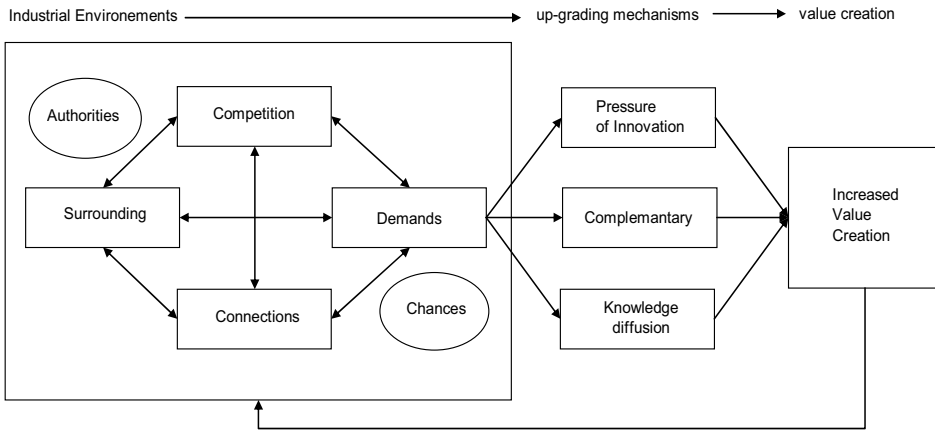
Industrial Environements up-grading mechanisms value creation

Authorities

Competition

Surrounding

Demands

Connections

Chances

Pressure of Innovation

Complemantary

Knowledge diffusion

Increased Value Creation